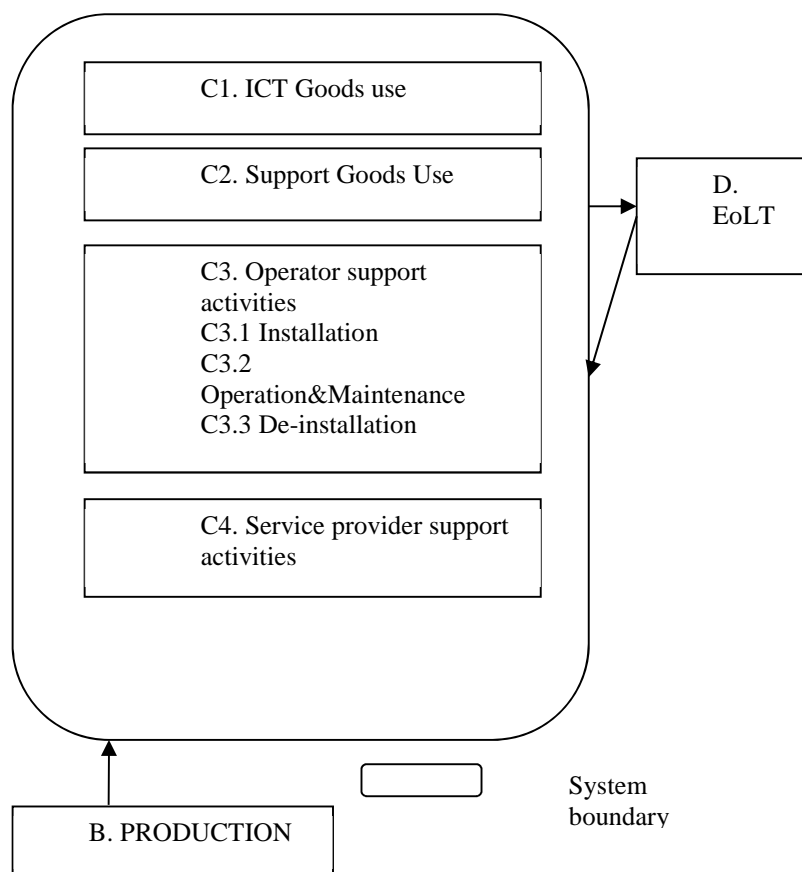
C1. ICT Goods use

C2. Support Goods Use

D. EoLT

C3. Operator support activities
C3.1 Installation
C3.2 Operation&Maintenance
C3.3 De-installation

C4. Service provider support activities

System boundary

B. PRODUCTION